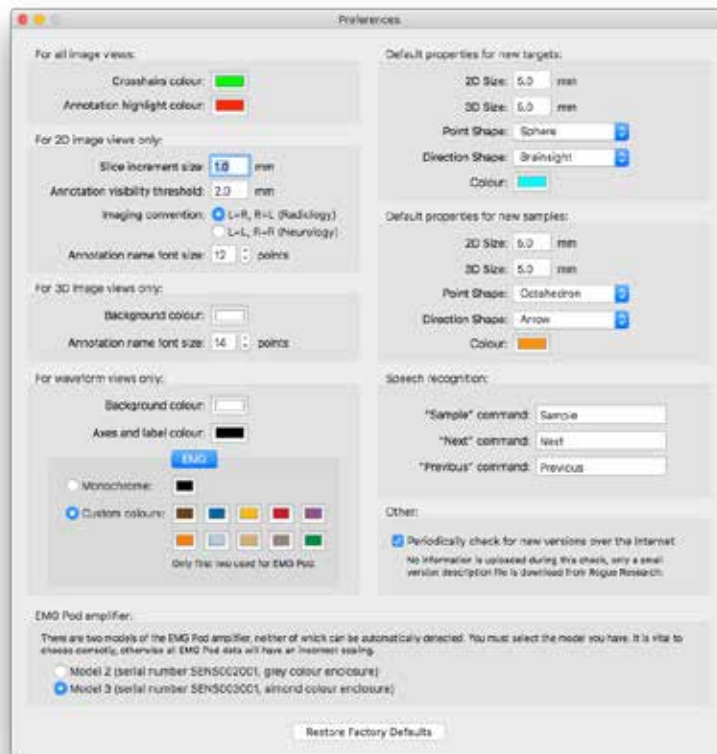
Preferences

For all image views:

Crosshairs colour:

Annotation highlight colour:

For 2D image views only:

Slice increment size: 1.0 mm

Annotation visibility threshold: 2.0 mm

Imaging convention: L=R, R=L (Radiology)

L=L, R=R (Neurology)

Annotation name font size: 12 points

For 3D image views only:

Background colour:

Annotation name font size: 14 points

For waveform views only:

Background colour:

Axes and label colour:

EMG

Monochrome:

Custom colours:

Only first two used for EMG Pod.

Default properties for new targets:

2D Size: 5.0 mm

3D Size: 5.0 mm

Point Shape: Sphere

Direction Shape: Brainsight

Colour:

Default properties for new samples:

2D Size: 5.0 mm

3D Size: 5.0 mm

Point Shape: Octahedron

Direction Shape: Arrow

Colour:

Speech recognition:

"Sample" command: Sample

"Next" command: Next

"Previous" command: Previous

Other:

Periodically check for new versions over the Internet

No information is uploaded during this check, only a small version description file is download from Rogue Research.

EMG Pod amplifier:

There are two models of the EMG Pod amplifier, neither of which can be automatically detected. You must select the model you have. It is vital to choose correctly, otherwise all EMG Pod data will have an incorrect scaling.

Model 2 (serial number SEHS002001, grey colour enclosure)

Model 3 (serial number SEHS003001, almond colour enclosure)

Restore Factory Defaults